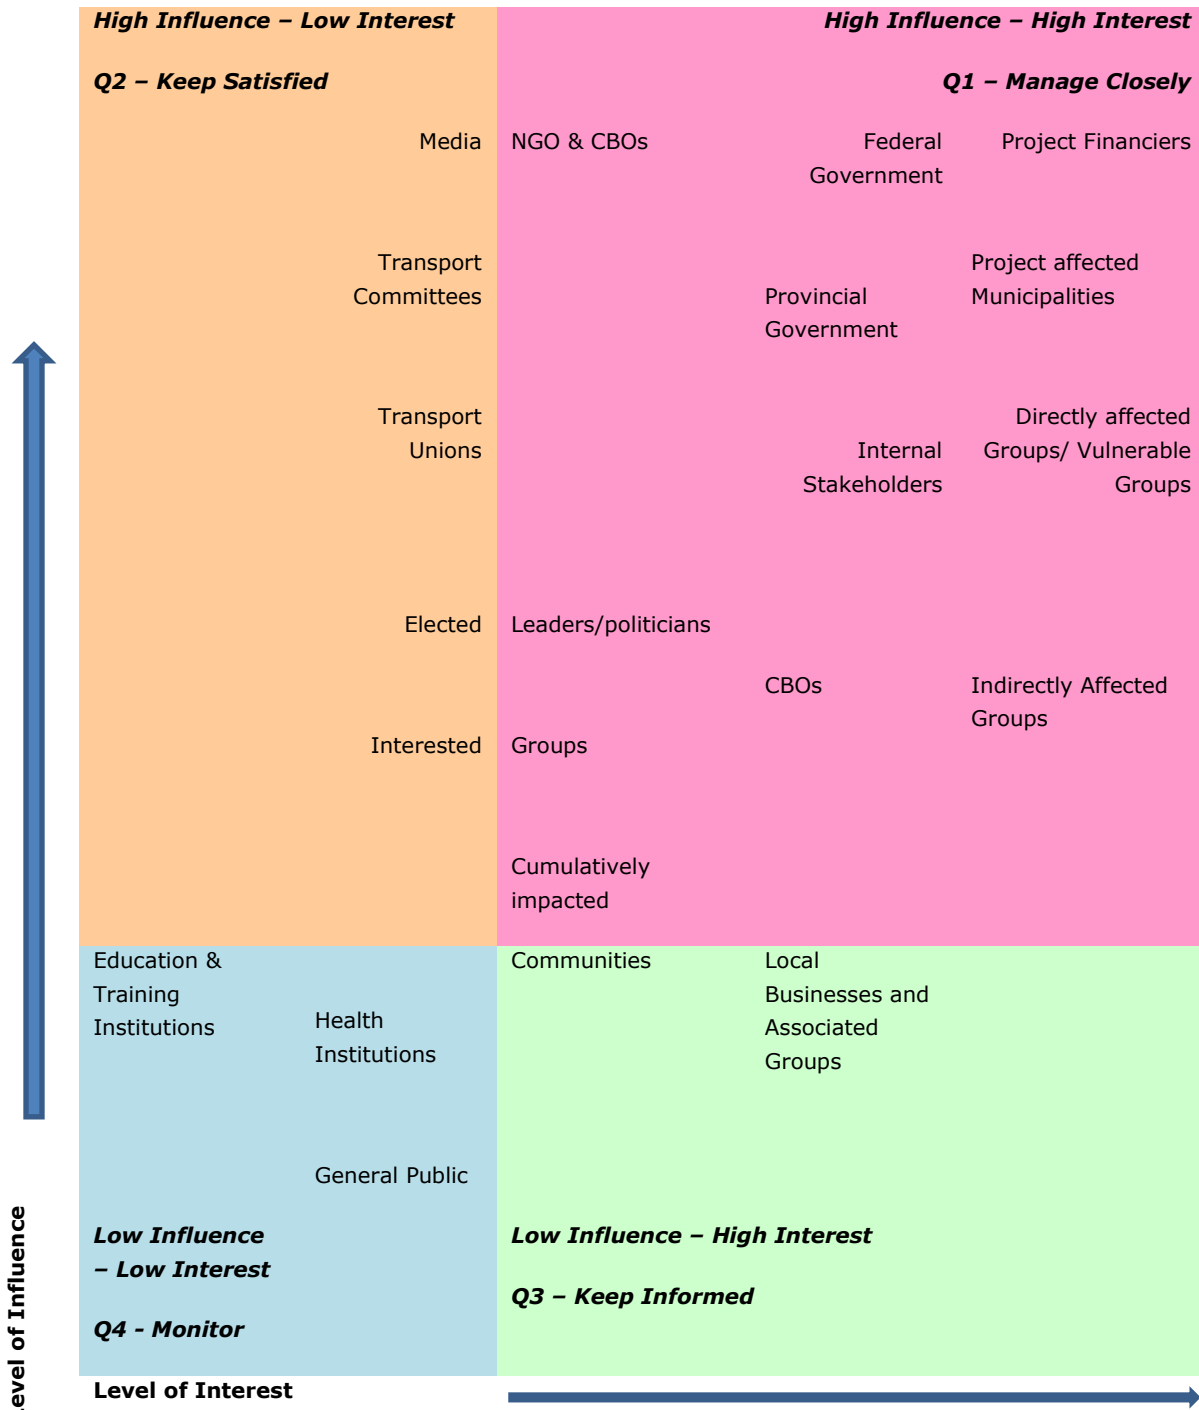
High Influence – Low Interest

Q2 – Keep Satisfied

High Influence – High Interest

Q1 – Manage Closely

Media

NGO & CBOs

Federal Government

Project Financiers

Transport Committees

Provincial Government

Project affected Municipalities

Transport Unions

Internal Stakeholders

Directly affected Groups/ Vulnerable Groups

Elected

Leaders/politicians

CBOs

Indirectly Affected Groups

Interested

Groups

Cumulatively impacted

Education & Training Institutions

Health Institutions

Communities

Local Businesses and Associated Groups

General Public

Low Influence – Low Interest

Q4 - Monitor

Low Influence – High Interest

Q3 – Keep Informed

evel of Influence

Level of Interest